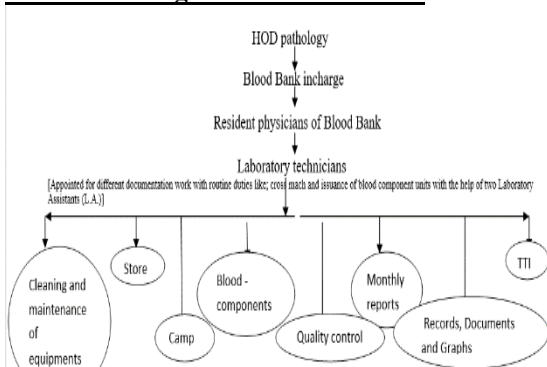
HOD pathology

Blood Bank incharge

Resident physicians of Blood Bank

Laboratory technicians

[Appointed for different documentation work with routine duties like; cross mach and issuance of blood component units with the help of two Laboratory Assistants (L.A.)]

Cleaning and maintenance of equipments

Store

Camp

Blood - components

Quality control

Monthly reports

Records, Documents and Graphs

TTI